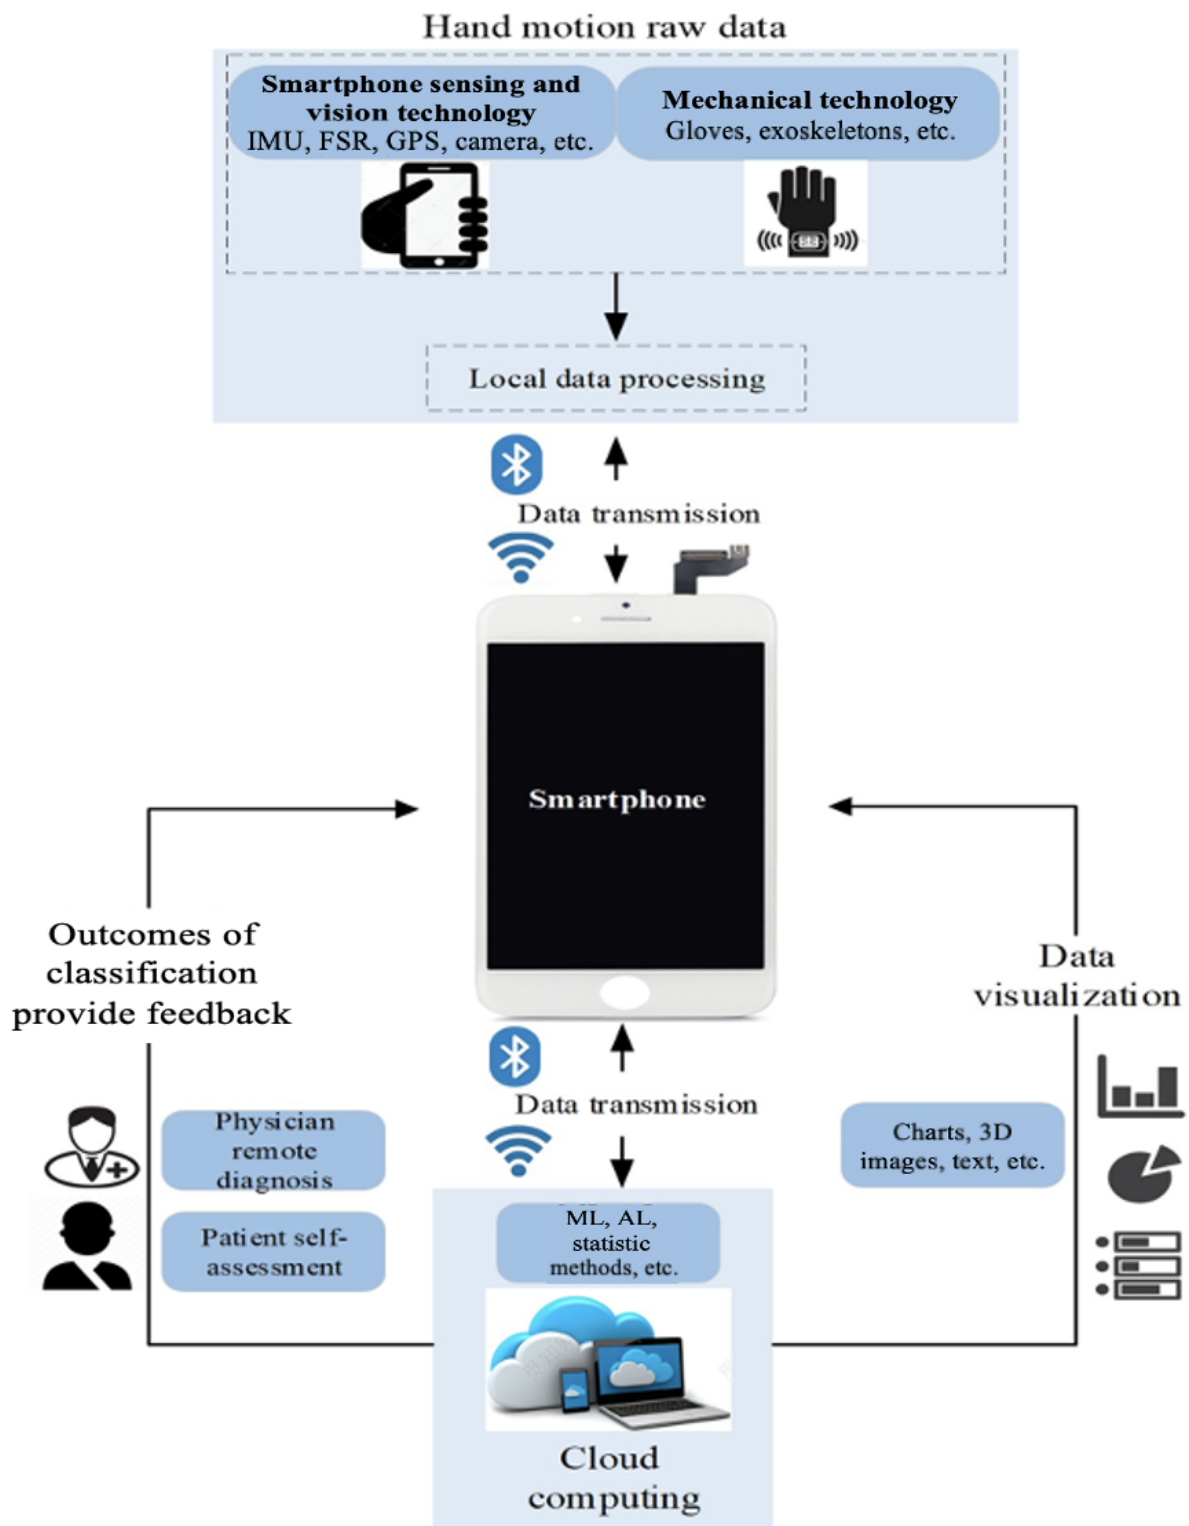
Hand motion raw data

Smartphone sensing and vision technology
IMU, FSR, GPS, camera, etc.

Mechanical technology
Gloves, exoskeletons, etc.

Local data processing

Data transmission

Smartphone

Outcomes of classification provide feedback

Data visualization

Data transmission

Physician remote diagnosis

Patient self-assessment

Charts, 3D images, text, etc.

ML, AL, statistic methods, etc.

Cloud computing